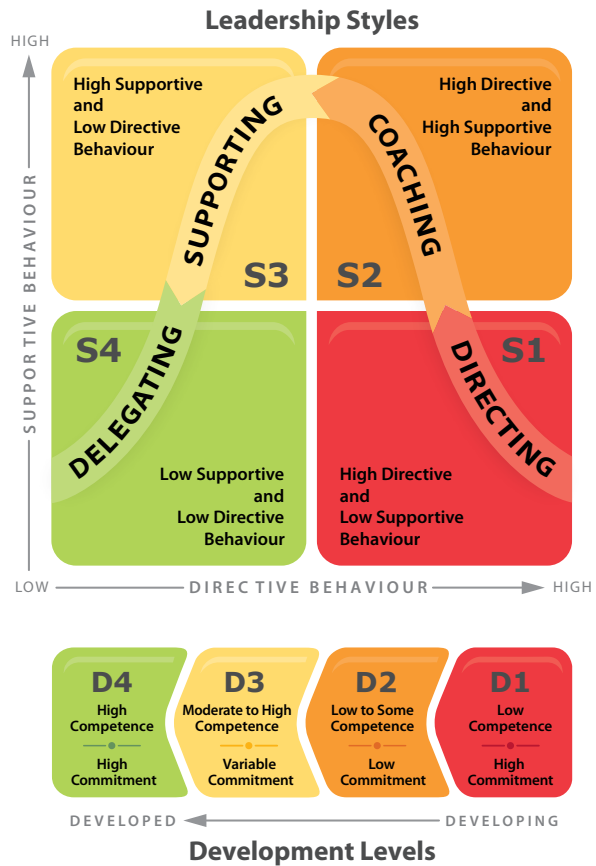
Leadership Styles

HIGH

SUPPORTIVE BEHAVIOUR

High Supportive and Low Directive Behaviour

High Directive and High Supportive Behaviour

SUPPORTING

COACHING

S3

S2

S4

S1

DELEGATING

DIRECTING

Low Supportive and Low Directive Behaviour

High Directive and Low Supportive Behaviour

LOW

DIRECTIVE BEHAVIOUR

HIGH

D4
High Competence
High Commitment

D3
Moderate to High Competence
Variable Commitment

D2
Low to Some Competence
Low Commitment

D1
Low Competence
High Commitment

DEVELOPED

DEVELOPING

Development Levels